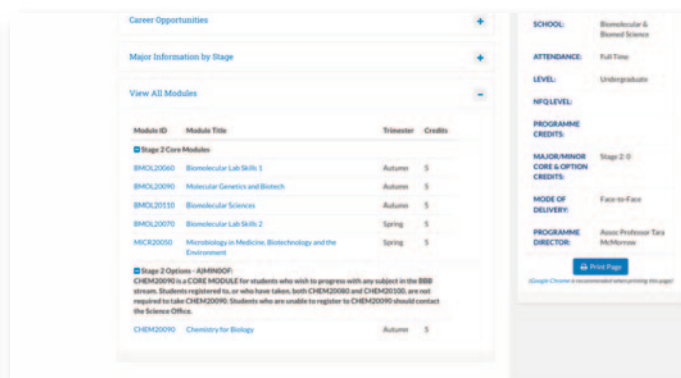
Career Opportunities +

Major Information by Stage +

View All Modules −

| Module ID | Module Title | Trimester | Credits |
|---|---|---|---|
| Stage 2 Core Modules | | | |
| BMOL20060 | Biomolecular Lab Skills 1 | Autumn | 5 |
| BMOL20090 | Molecular Genetics and Biotech | Autumn | 5 |
| BMOL20110 | Biomolecular Sciences | Autumn | 5 |
| BMOL20070 | Biomolecular Lab Skills 2 | Spring | 5 |
| MICR20050 | Microbiology in Medicine, Biotechnology and the Environment | Spring | 5 |

Stage 2 Options - A)MIN0OF:
CHEM20090 is a CORE MODULE for students who wish to progress with any subject in the BBB stream. Students registered to, or who have taken, both CHEM20080 and CHEM20100, are not required to take CHEM20090. Students who are unable to register to CHEM20090 should contact the Science Office.

| CHEM20090 | Chemistry for Biology | Autumn | 5 |
|---|---|---|---|

SCHOOL: Biomolecular & Biomed Science

ATTENDANCE: Full Time

LEVEL: Undergraduate

NFQ LEVEL:

PROGRAMME CREDITS:

MAJOR/MINOR CORE & OPTION CREDITS: Stage 2: 0

MODE OF DELIVERY: Face-to-Face

PROGRAMME DIRECTOR: Assoc Professor Tara McMorrow

Print Page

(Google Chrome is recommended when printing this page)